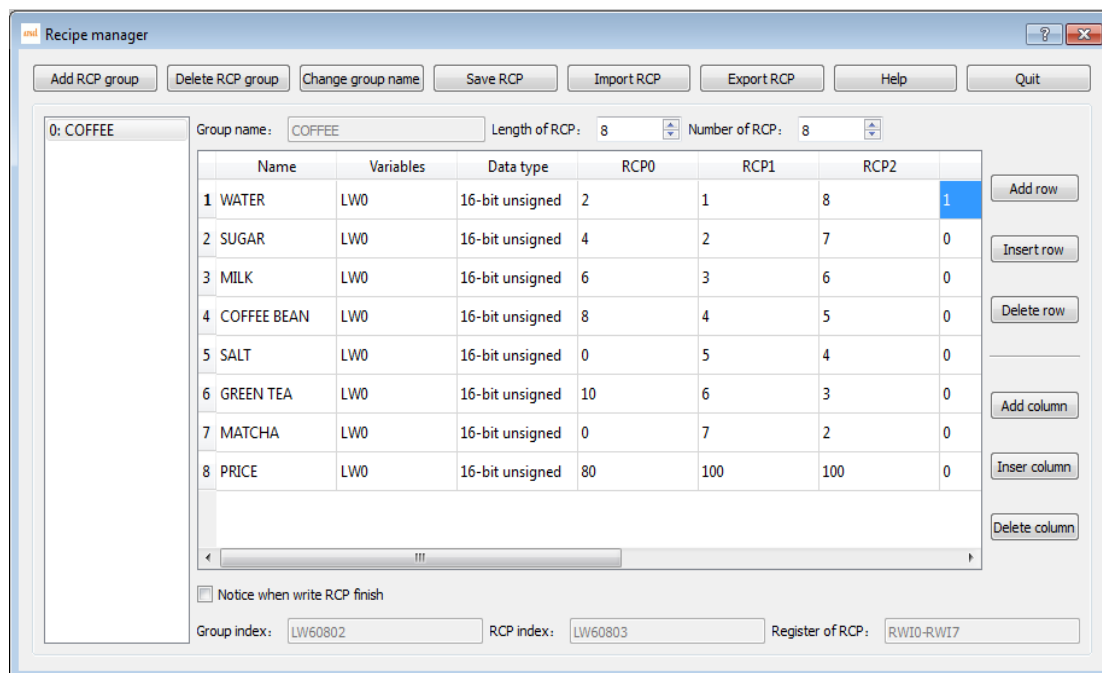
Recipe manager

Add RCP group | Delete RCP group | Change group name | Save RCP | Import RCP | Export RCP | Help | Quit

0: COFFEE

Group name: COFFEE Length of RCP: 8 Number of RCP: 8

| | Name | Variables | Data type | RCP0 | RCP1 | RCP2 | |
|---|---|---|---|---|---|---|---|
| 1 | WATER | LW0 | 16-bit unsigned | 2 | 1 | 8 | 1 |
| 2 | SUGAR | LW0 | 16-bit unsigned | 4 | 2 | 7 | 0 |
| 3 | MILK | LW0 | 16-bit unsigned | 6 | 3 | 6 | 0 |
| 4 | COFFEE BEAN | LW0 | 16-bit unsigned | 8 | 4 | 5 | 0 |
| 5 | SALT | LW0 | 16-bit unsigned | 0 | 5 | 4 | 0 |
| 6 | GREEN TEA | LW0 | 16-bit unsigned | 10 | 6 | 3 | 0 |
| 7 | MATCHA | LW0 | 16-bit unsigned | 0 | 7 | 2 | 0 |
| 8 | PRICE | LW0 | 16-bit unsigned | 80 | 100 | 100 | 0 |

Add row
Insert row
Delete row
Add column
Inser column
Delete column

Notice when write RCP finish

Group index: LW60802 RCP index: LW60803 Register of RCP: RWI0-RWI7